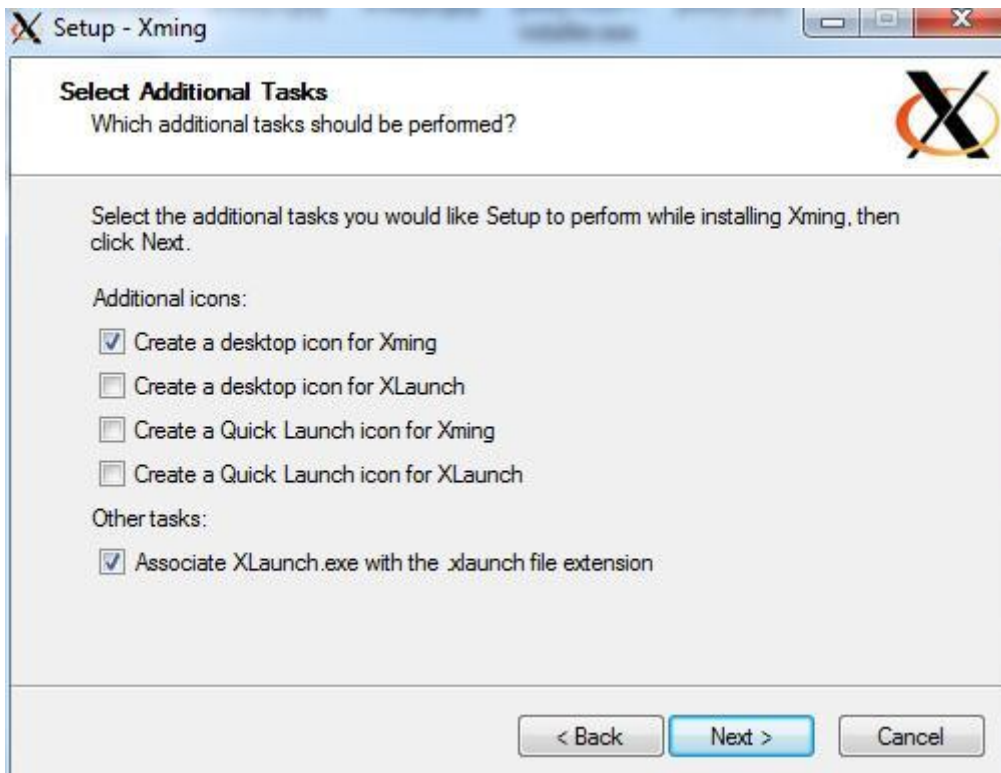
Setup - Xming

Select Additional Tasks
Which additional tasks should be performed?

Select the additional tasks you would like Setup to perform while installing Xming, then click Next.

Additional icons:

☑ Create a desktop icon for Xming
☐ Create a desktop icon for XLaunch
☐ Create a Quick Launch icon for Xming
☐ Create a Quick Launch icon for XLaunch

Other tasks:

☑ Associate XLaunch.exe with the .xlaunch file extension

< Back   Next >   Cancel